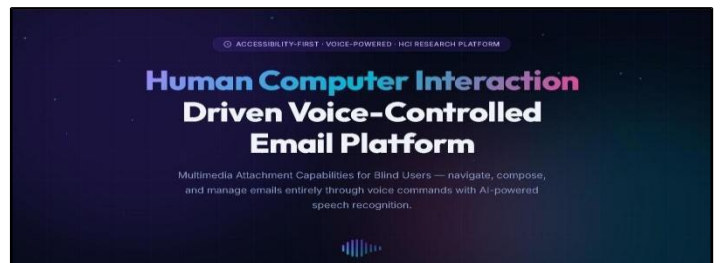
ACCESSIBILITY-FIRST · VOICE-POWERED · HCI RESEARCH PLATFORM

Human Computer Interaction Driven Voice-Controlled Email Platform

Multimedia Attachment Capabilities for Blind Users — navigate, compose, and manage emails entirely through voice commands with AI-powered speech recognition.